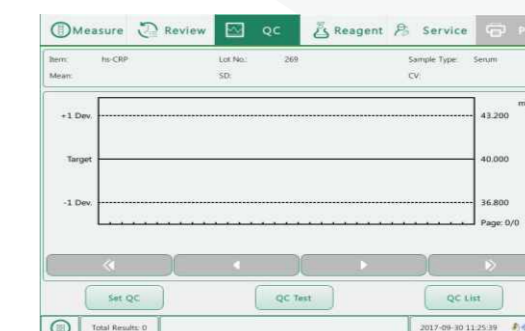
Measure Review QC Reagent Service P

Item: hs-CRP Lot No.: 269 Sample Type: Serum
Mean: SD: CV:

+1 Dev. 43.200
Target 40.000
-1 Dev. 36.800
Page: 0/0

Set QC QC Test QC List

Total Results: 0 2017-09-30 11:25:39